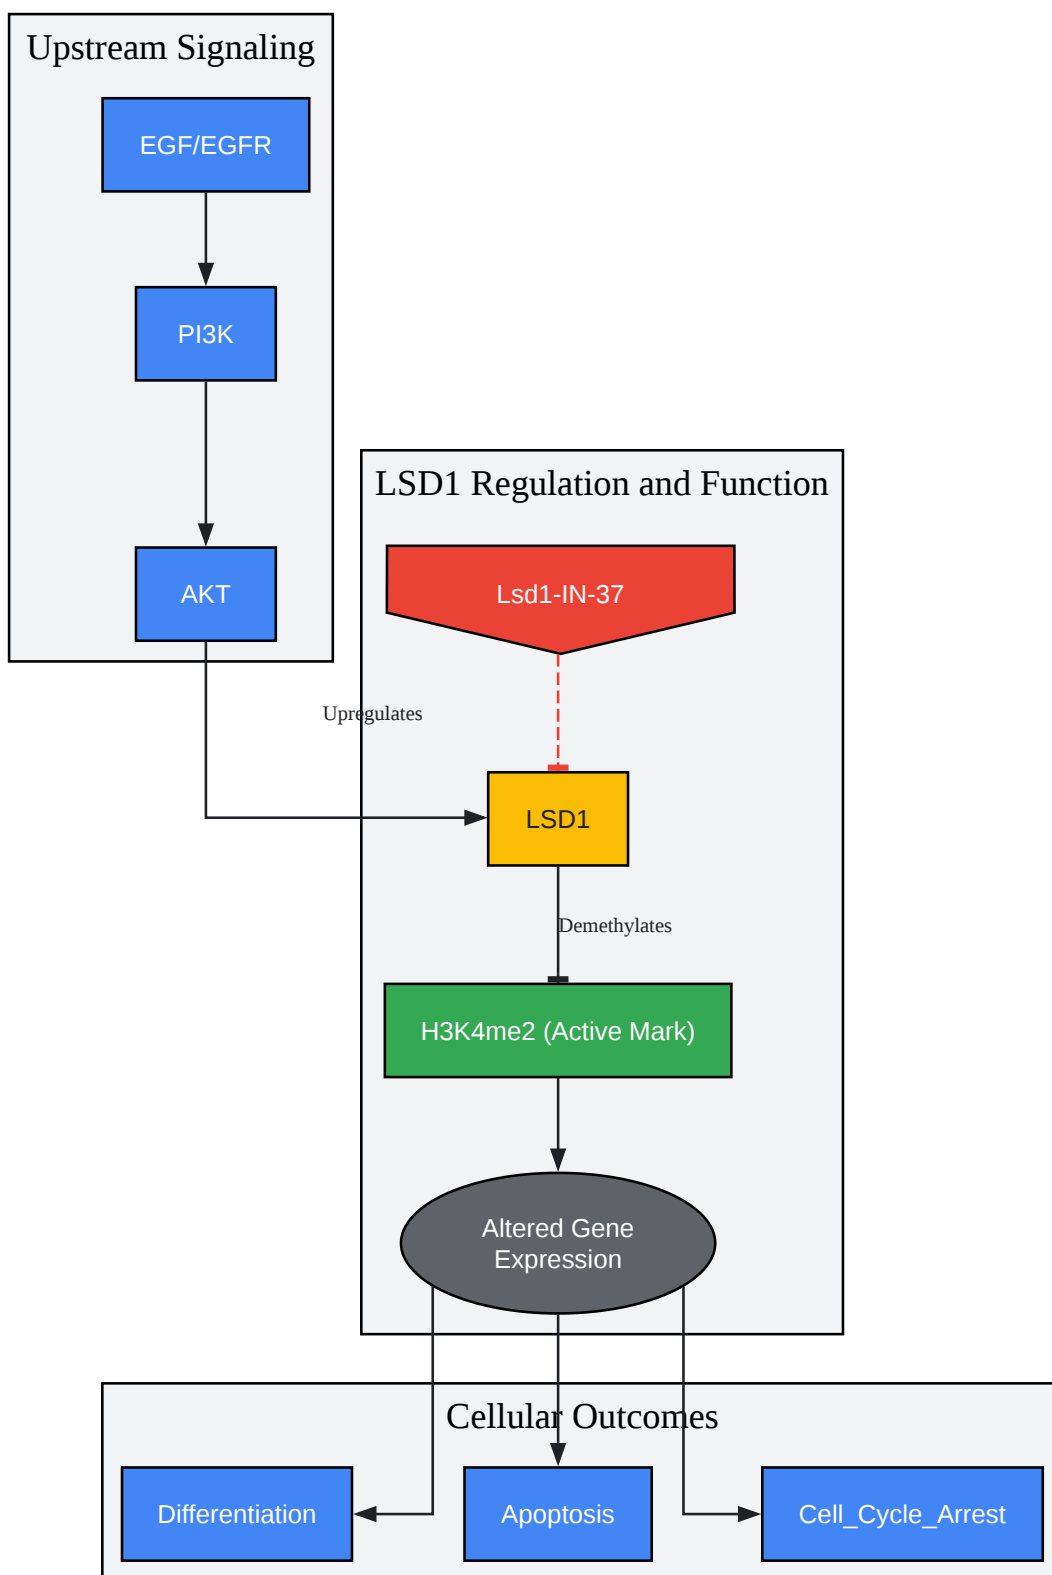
Upstream Signaling

EGF/EGFR

PI3K

AKT

LSD1 Regulation and Function

Lsd1-IN-37

Upregulates

LSD1

Demethylates

H3K4me2 (Active Mark)

Altered Gene Expression

Cellular Outcomes

Differentiation

Apoptosis

Cell_Cycle_Arrest